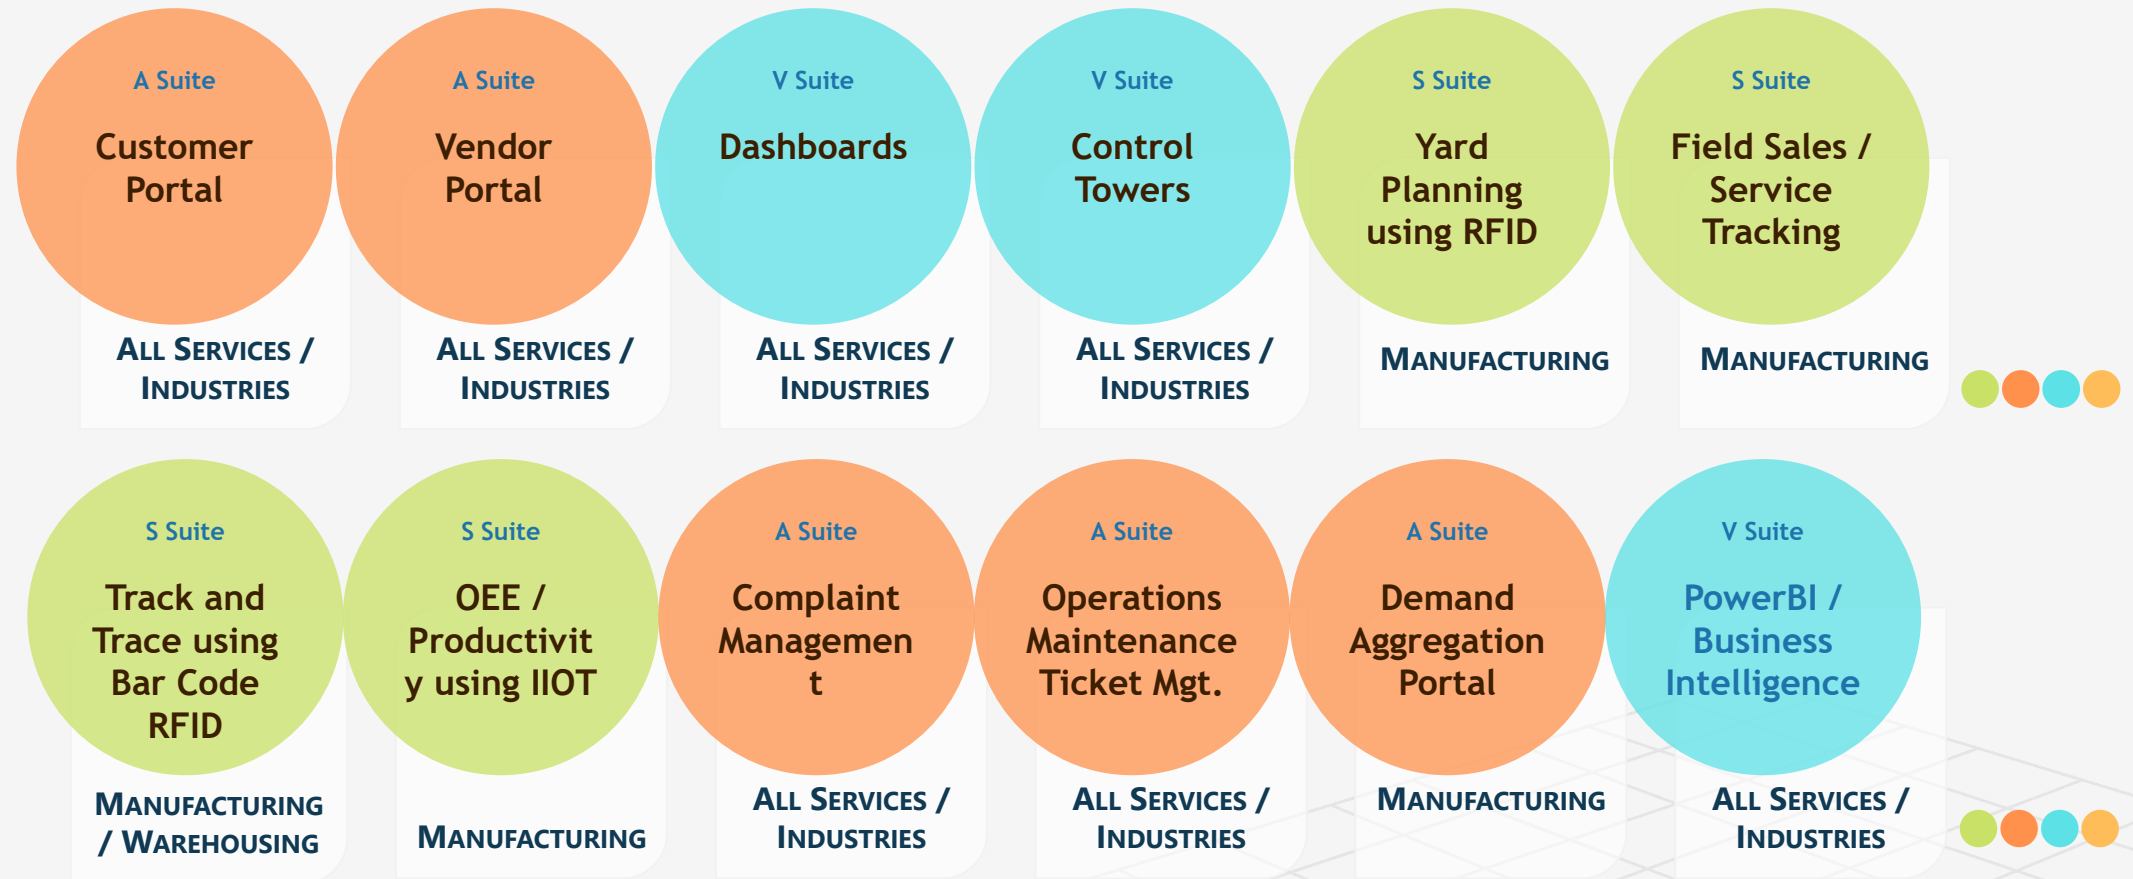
A Suite
Customer Portal
ALL SERVICES / INDUSTRIES

A Suite
Vendor Portal
ALL SERVICES / INDUSTRIES

V Suite
Dashboards
ALL SERVICES / INDUSTRIES

V Suite
Control Towers
ALL SERVICES / INDUSTRIES

S Suite
Yard Planning using RFID
MANUFACTURING

S Suite
Field Sales / Service Tracking
MANUFACTURING

S Suite
Track and Trace using Bar Code RFID
MANUFACTURING / WAREHOUSING

S Suite
OEE / Productivit y using IIOT
MANUFACTURING

A Suite
Complaint Managemen t
ALL SERVICES / INDUSTRIES

A Suite
Operations Maintenance Ticket Mgt.
ALL SERVICES / INDUSTRIES

A Suite
Demand Aggregation Portal
MANUFACTURING

V Suite
PowerBI / Business Intelligence
ALL SERVICES / INDUSTRIES